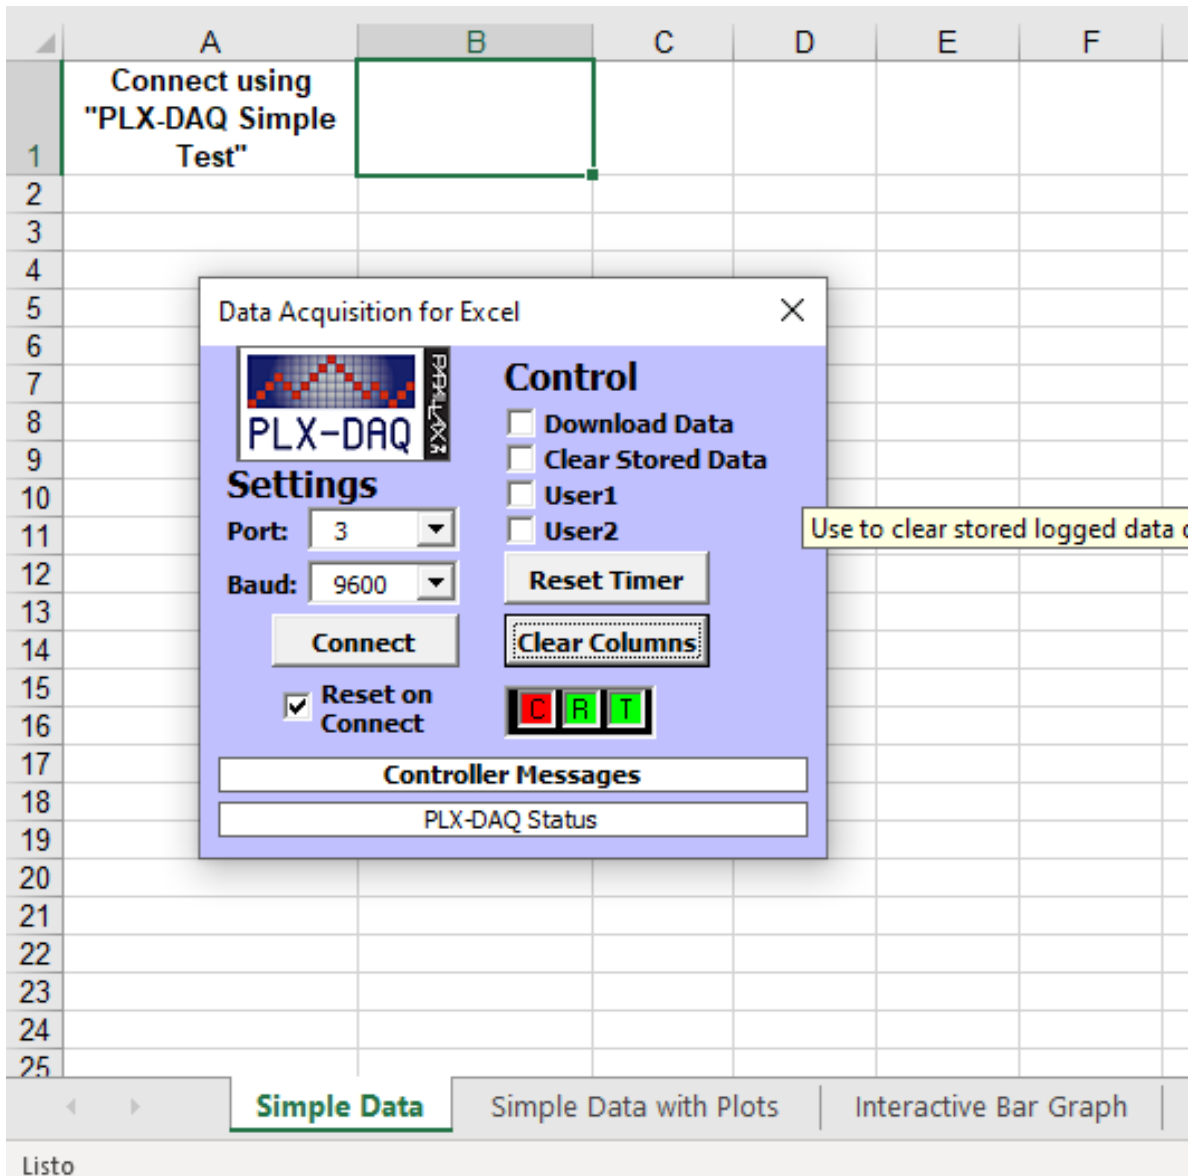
| | A | B | C | D | E | F |
|---|---|---|---|---|---|---|
| 1 | Connect using "PLX-DAQ Simple Test" | | | | | |
| 2 | | | | | | |
| 3 | | | | | | |
| 4 | | | | | | |
| 5 | | | | | | |
| 6 | | | | | | |
| 7 | | | | | | |
| 8 | | | | | | |
| 9 | | | | | | |
| 10 | | | | | | |
| 11 | | | | | | |
| 12 | | | | | | |
| 13 | | | | | | |
| 14 | | | | | | |
| 15 | | | | | | |
| 16 | | | | | | |
| 17 | | | | | | |
| 18 | | | | | | |
| 19 | | | | | | |
| 20 | | | | | | |
| 21 | | | | | | |
| 22 | | | | | | |
| 23 | | | | | | |
| 24 | | | | | | |
| 25 | | | | | | |

Data Acquisition for Excel

PLX-DAQ
PARALLAX

Settings
Port: 3
Baud: 9600
Connect
Reset on Connect

Control
Download Data
Clear Stored Data
User1
User2
Reset Timer
Clear Columns
C R T

Use to clear stored logged data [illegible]

Controller Messages
PLX-DAQ Status

Simple Data
Simple Data with Plots
Interactive Bar Graph

Listo